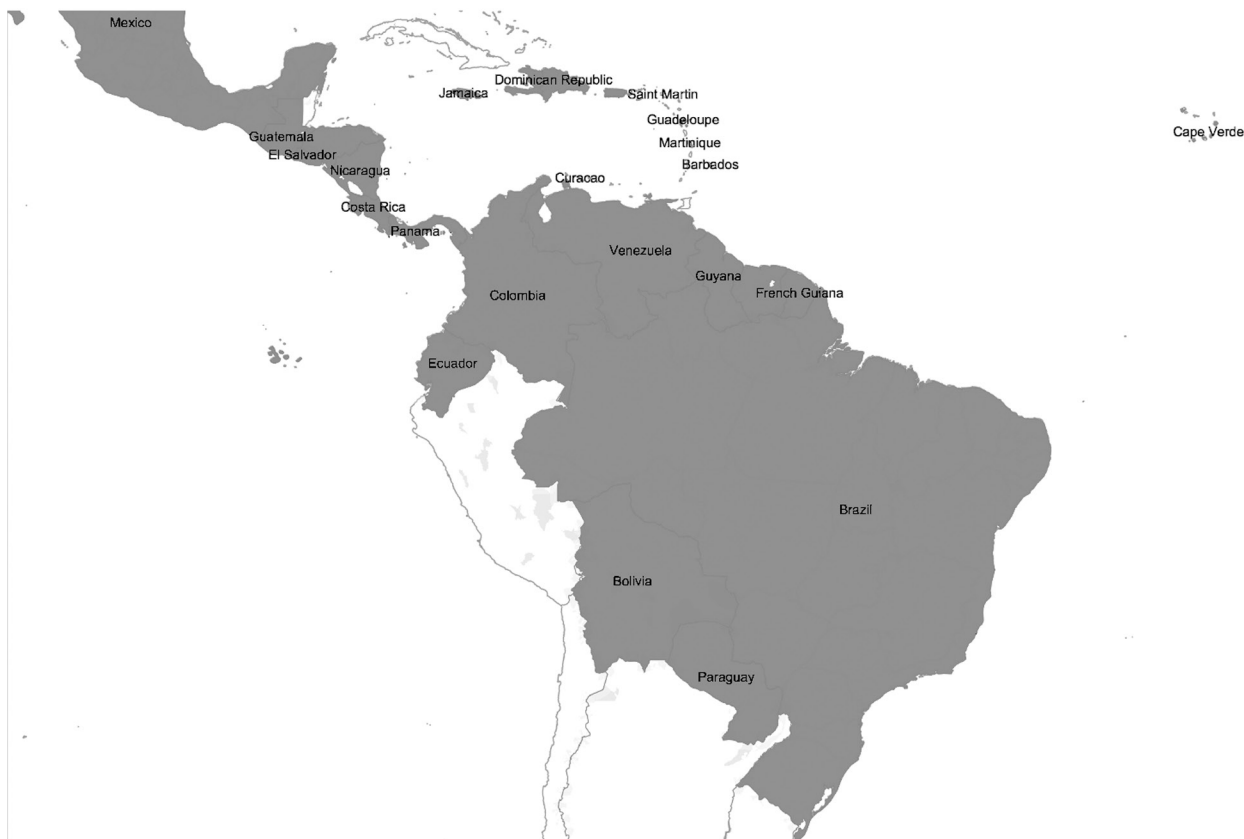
Mexico
Dominican Republic
Jamaica
Saint Martin
Guadeloupe
Martinique
Barbados
Cape Verde
Guatemala
El Salvador
Nicaragua
Curacao
Costa Rica
Panama
Venezuela
Guyana
French Guiana
Colombia
Ecuador
Brazil
Bolivia
Paraguay